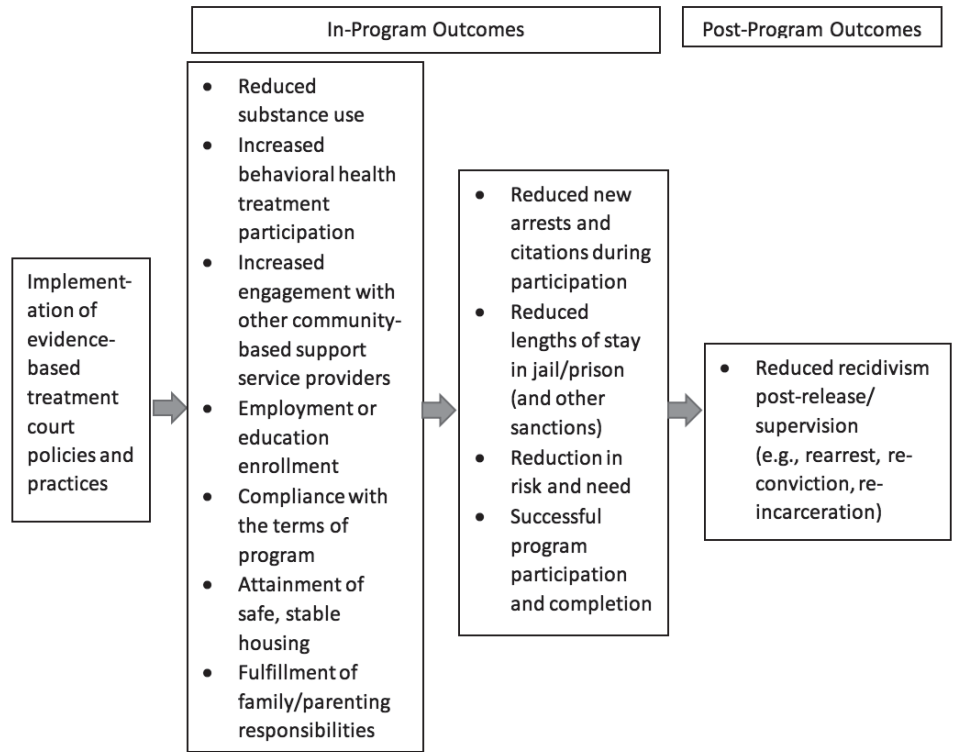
In-Program Outcomes

Post-Program Outcomes

Implementation of evidence-based treatment court policies and practices

- Reduced substance use
- Increased behavioral health treatment participation
- Increased engagement with other community-based support service providers
- Employment or education enrollment
- Compliance with the terms of program
- Attainment of safe, stable housing
- Fulfillment of family/parenting responsibilities

- Reduced new arrests and citations during participation
- Reduced lengths of stay in jail/prison (and other sanctions)
- Reduction in risk and need
- Successful program participation and completion

- Reduced recidivism post-release/ supervision (e.g., rearrest, re-conviction, re-incarceration)